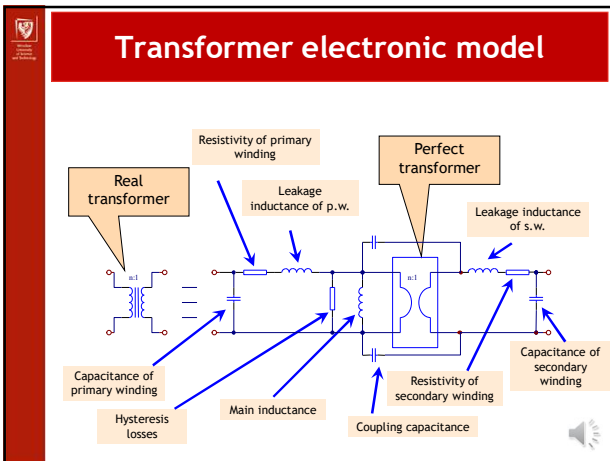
Wrocław University of Science and Technology

Transformer electronic model

Real transformer

Resistivity of primary winding

Leakage inductance of p.w.

Perfect transformer

Leakage inductance of s.w.

n:1

n:1

Capacitance of primary winding

Hysteresis losses

Main inductance

Coupling capacitance

Resistivity of secondary winding

Capacitance of secondary winding